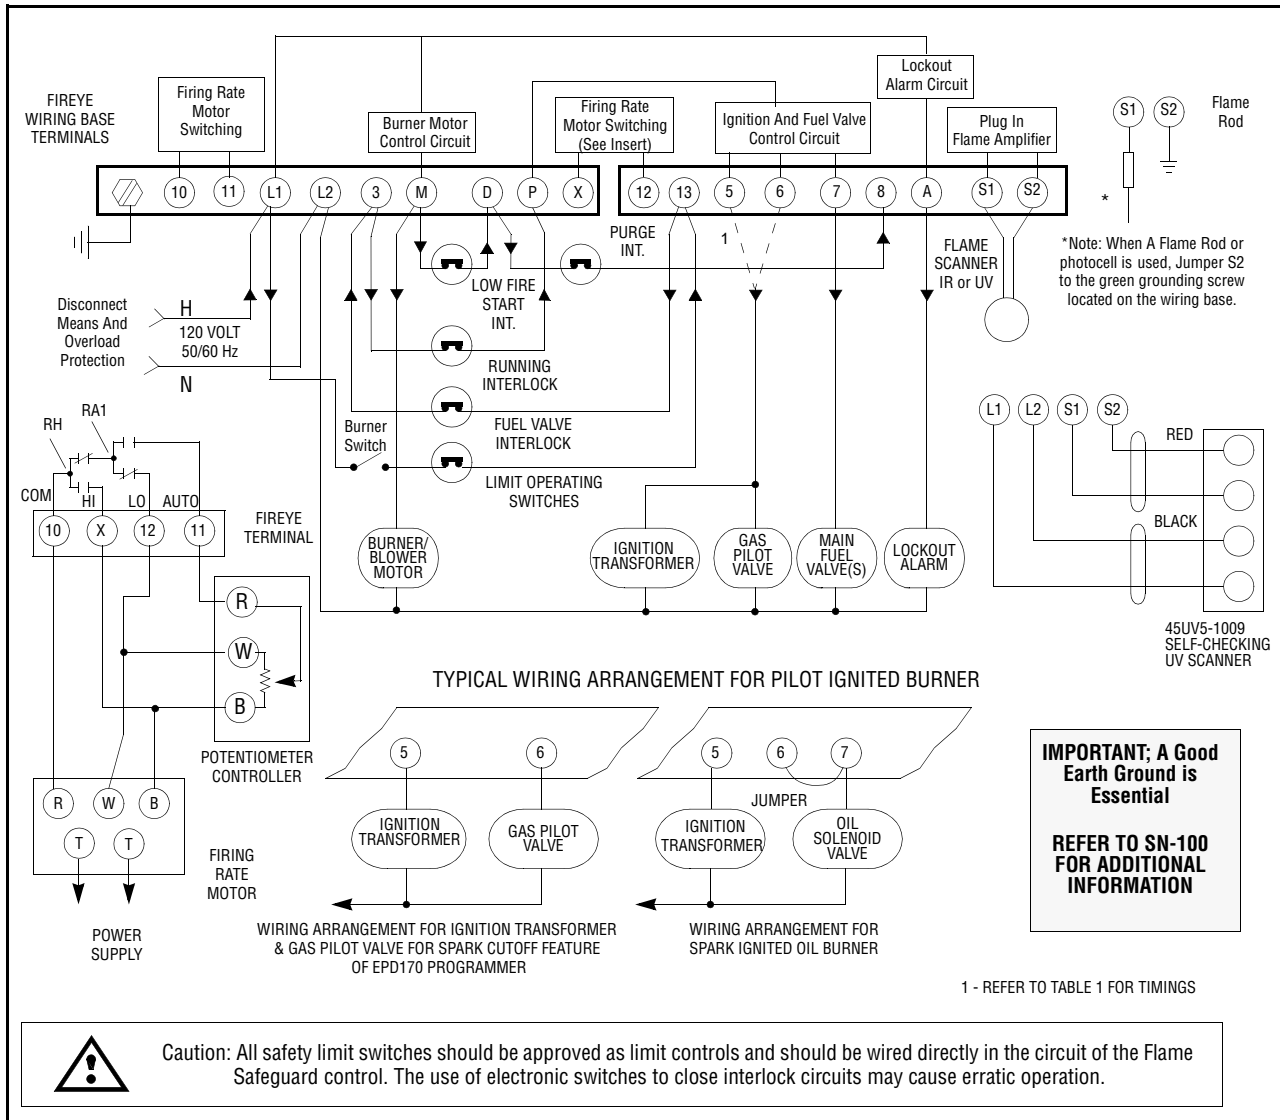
FIREYE WIRING BASE TERMINALS

Firing Rate Motor Switching

Burner Motor Control Circuit

Firing Rate Motor Switching (See Insert)

Ignition And Fuel Valve Control Circuit

Lockout Alarm Circuit

Plug In Flame Amplifier

S1 S2 Flame Rod

10 11 L1 L2 3 M D P X

12 13 5 6 7 8 A S1 S2

*

*Note: When A Flame Rod or photocell is used, Jumper S2 to the green grounding screw located on the wiring base.

PURGE INT.

1

FLAME SCANNER IR or UV

LOW FIRE START INT.

Disconnect Means And Overload Protection

H

120 VOLT 50/60 Hz

N

RUNNING INTERLOCK

FUEL VALVE INTERLOCK

Burner Switch

LIMIT OPERATING SWITCHES

RH

RA1

COM HI LO AUTO

10 X 12 11

FIREYE TERMINAL

BURNER/ BLOWER MOTOR

IGNITION TRANSFORMER

GAS PILOT VALVE

MAIN FUEL VALVE(S)

LOCKOUT ALARM

L1 L2 S1 S2

RED

BLACK

45UV5-1009 SELF-CHECKING UV SCANNER

R

W

B

POTENTIOMETER CONTROLLER

TYPICAL WIRING ARRANGEMENT FOR PILOT IGNITED BURNER

R W B

T T

FIRING RATE MOTOR

POWER SUPPLY

5 6

IGNITION TRANSFORMER

GAS PILOT VALVE

5 6 7

JUMPER

IGNITION TRANSFORMER

OIL SOLENOID VALVE

WIRING ARRANGEMENT FOR IGNITION TRANSFORMER & GAS PILOT VALVE FOR SPARK CUTOFF FEATURE OF EPD170 PROGRAMMER

WIRING ARRANGEMENT FOR SPARK IGNITED OIL BURNER

IMPORTANT; A Good Earth Ground is Essential

REFER TO SN-100 FOR ADDITIONAL INFORMATION

1 - REFER TO TABLE 1 FOR TIMINGS

Caution: All safety limit switches should be approved as limit controls and should be wired directly in the circuit of the Flame Safeguard control. The use of electronic switches to close interlock circuits may cause erratic operation.